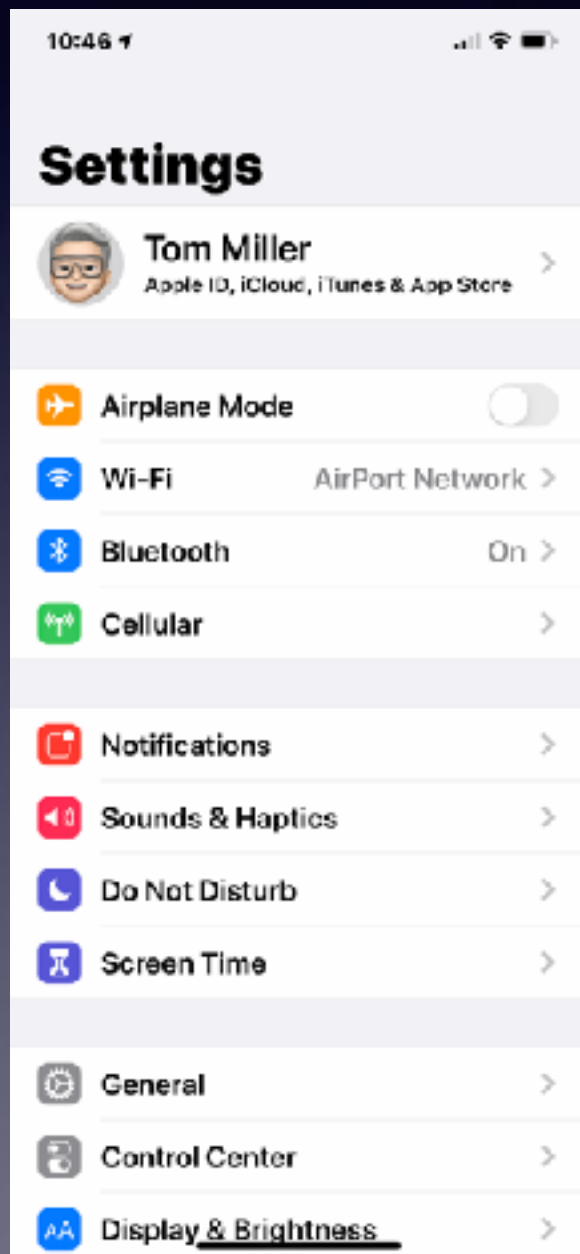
10:46

Settings

Tom Miller
Apple ID, iCloud, iTunes & App Store

Airplane Mode

Wi-Fi AirPort Network

Bluetooth On

Cellular

Notifications

Sounds & Haptics

Do Not Disturb

Screen Time

General

Control Center

AA Display & Brightness